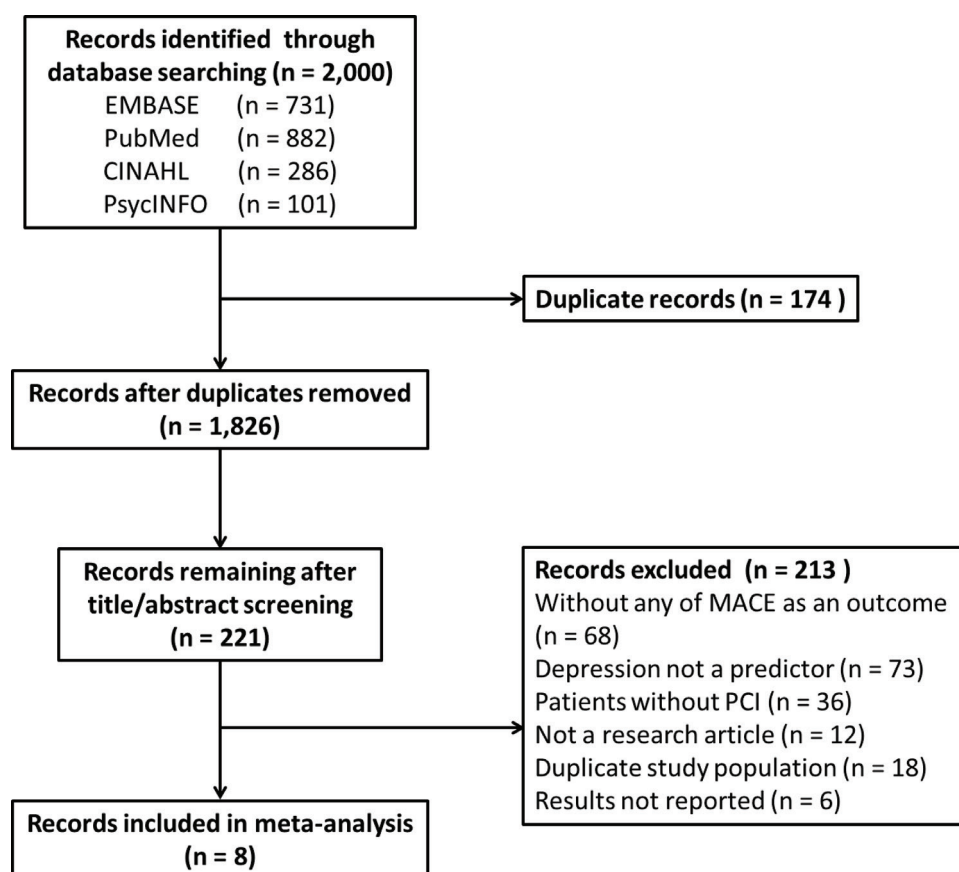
Records identified through database searching (n = 2,000)
EMBASE (n = 731)
PubMed (n = 882)
CINAHL (n = 286)
PsycINFO (n = 101)

Duplicate records (n = 174 )

Records after duplicates removed (n = 1,826)

Records remaining after title/abstract screening (n = 221)

Records excluded (n = 213 )
Without any of MACE as an outcome (n = 68)
Depression not a predictor (n = 73)
Patients without PCI (n = 36)
Not a research article (n = 12)
Duplicate study population (n = 18)
Results not reported (n = 6)

Records included in meta-analysis (n = 8)